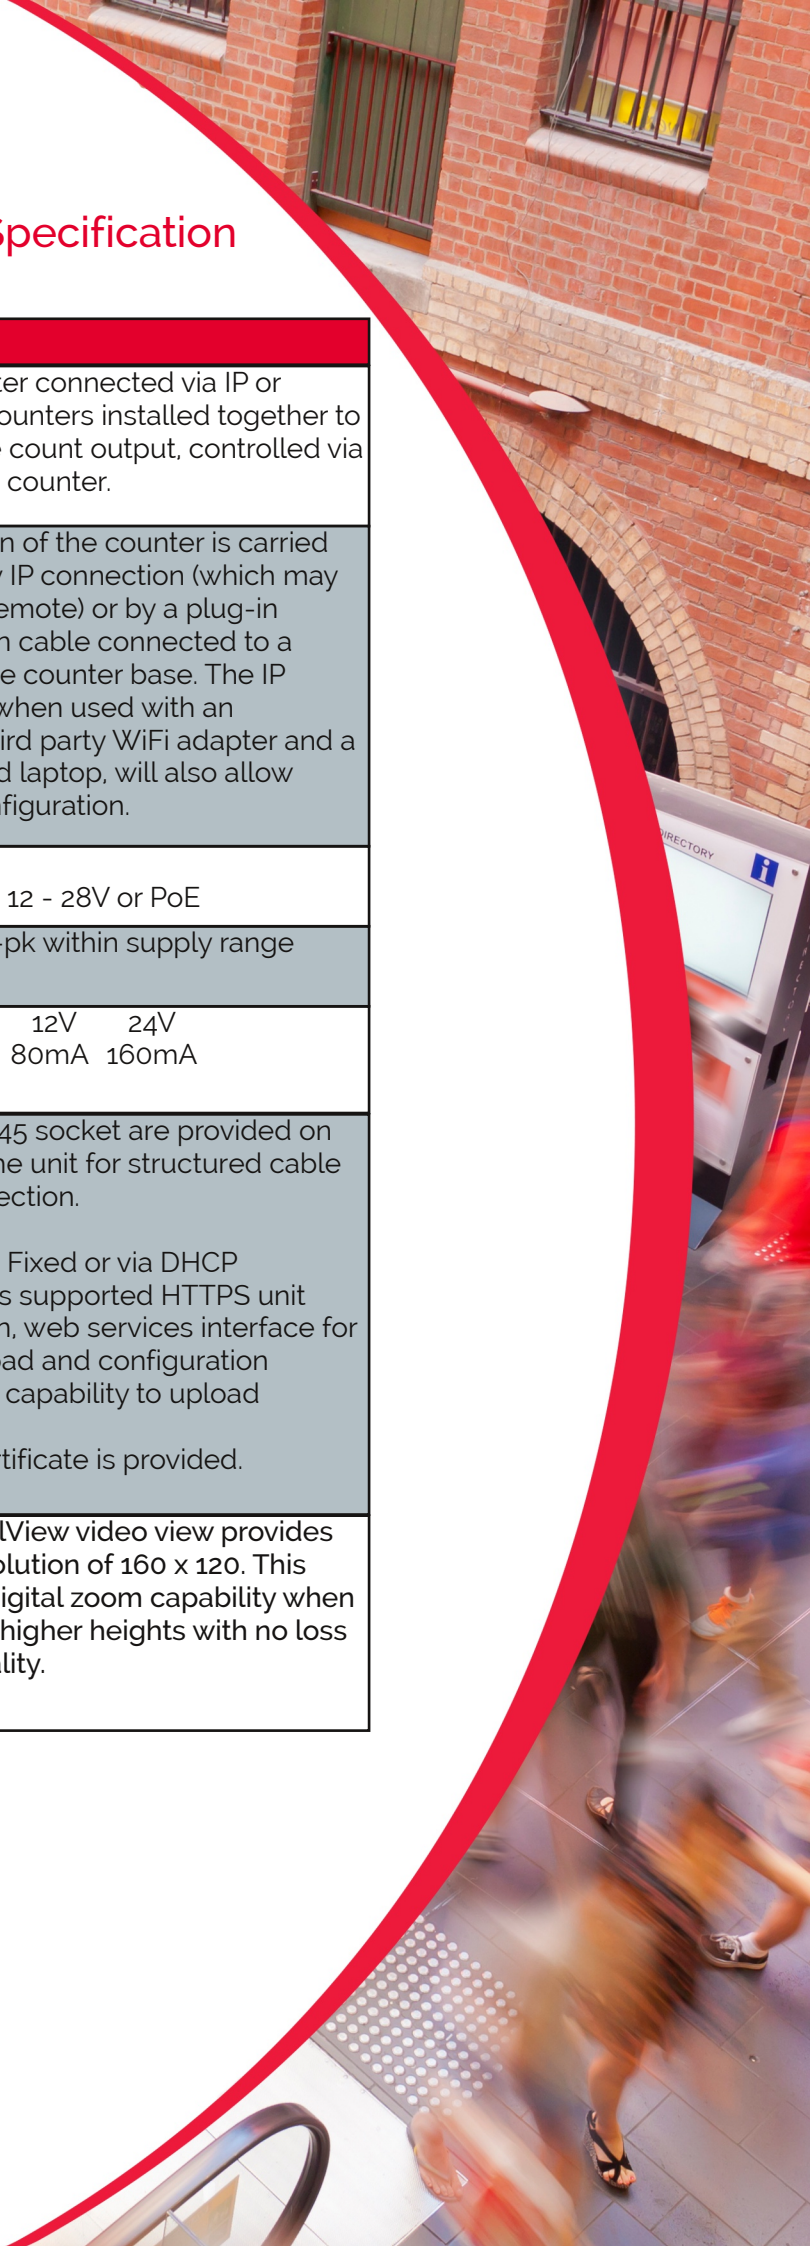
Specification

ter connected via IP or ounters installed together to e count output, controlled via counter.

n of the counter is carried IP connection (which may emote) or by a plug-in n cable connected to a e counter base. The IP when used with an ird party WiFi adapter and a d laptop, will also allow figuration.

12 - 28V or PoE

-pk within supply range

| 12V | 24V |
|---|---|
| 80mA | 160mA |

45 socket are provided on he unit for structured cable ection.

Fixed or via DHCP s supported HTTPS unit n, web services interface for ad and configuration capability to upload

tificate is provided.

lView video view provides olution of 160 x 120. This igital zoom capability when higher heights with no loss lity.

DIRECTORY
i